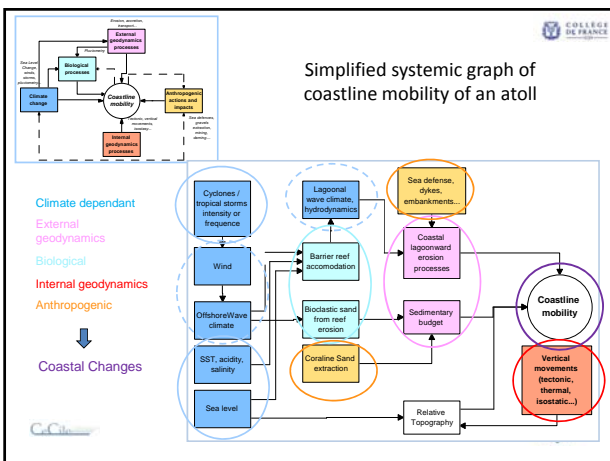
Erosion, accretion, transport...

External geodynamics processes

Phototrophy

Biological processes

Sea Level Change, winds, storms, pluviometry...

Climate change

Coastline mobility

Anthropogenic actions and impacts

Tectonic, vertical movements, isostasy...

Sea defenses, gravels extraction, mining, damming...

Internal geodynamics processes

COLLÈGE DE FRANCE

Simplified systemic graph of coastline mobility of an atoll

Climate dependant

External geodynamics

Biological

Internal geodynamics

Anthropogenic

Coastal Changes

Cyclones / tropical storms intensity or frequence

Lagoonal wave climate, hydrodynamics

Sea defense, dykes, embankments...

Wind

Barrier reef accomodation

Coastal lagoonward erosion processes

OffshoreWave climate

Bioclastic sand from reef erosion

Sedimentary budget

Coastline mobility

SST, acidity, salinity

Coraline Sand extraction

Vertical movements (tectonic, thermal, isostatic...)

Sea level

Relative Topography

CeCile